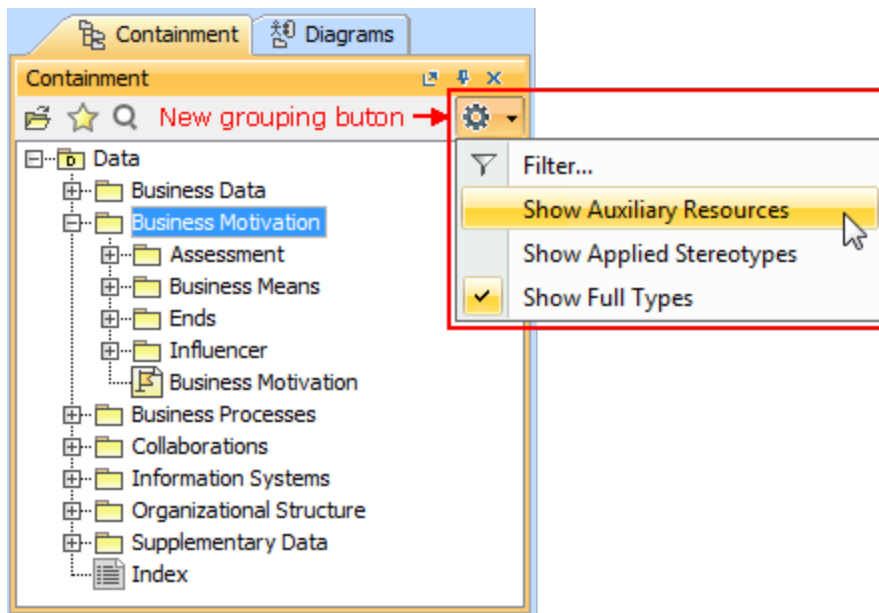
Containment Diagrams

Containment

New grouping buton

Filter...
Show Auxiliary Resources
Show Applied Stereotypes
Show Full Types

Data
Business Data
Business Motivation
Assessment
Business Means
Ends
Influencer
Business Motivation
Business Processes
Collaborations
Information Systems
Organizational Structure
Supplementary Data
Index